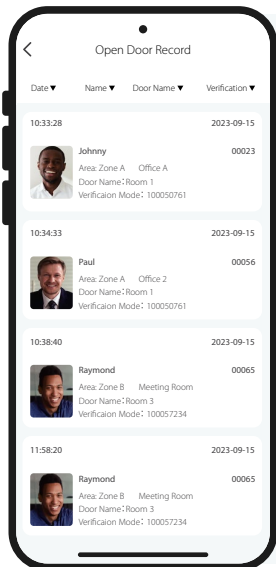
<

Open Door Record

Date ▼ Name ▼ Door Name ▼ Verification ▼

10:33:28 2023-09-15

Johnny 00023

Area: Zone A Office A

Door Name: Room 1

Verificaion Mode: 100050761

10:34:33 2023-09-15

Paul 00056

Area: Zone A Office 2

Door Name: Room 1

Verificaion Mode: 100050761

10:38:40 2023-09-15

Raymond 00065

Area: Zone B Meeting Room

Door Name: Room 3

Verificaion Mode: 100057234

11:58:20 2023-09-15

Raymond 00065

Area: Zone B Meeting Room

Door Name: Room 3

Verificaion Mode: 100057234